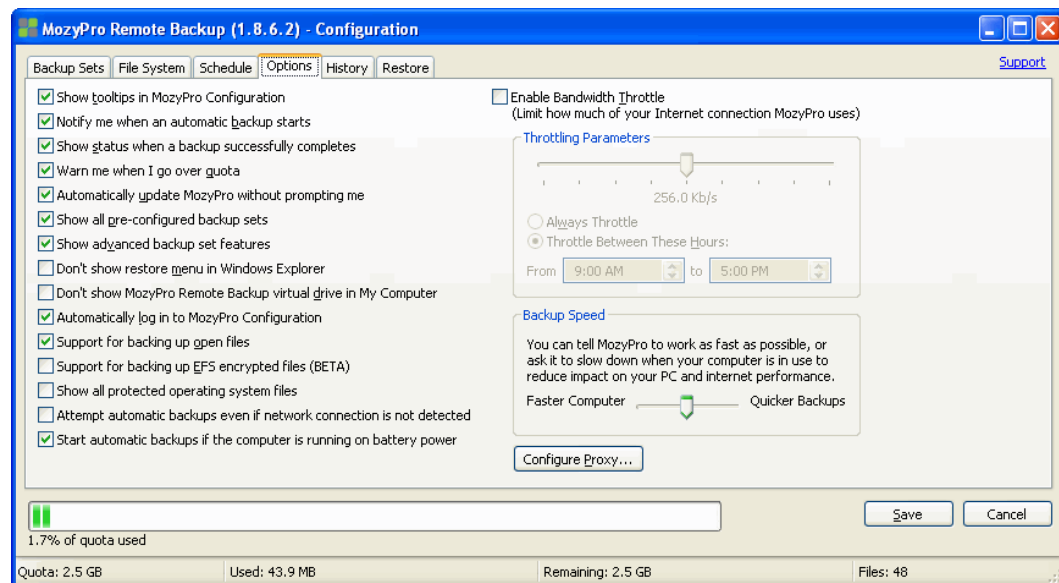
MozyPro Remote Backup (1.8.6.2) - Configuration

Backup Sets | File System | Schedule | Options | History | Restore

Support

Show tooltips in MozyPro Configuration
Notify me when an automatic backup starts
Show status when a backup successfully completes
Warn me when I go over quota
Automatically update MozyPro without prompting me
Show all pre-configured backup sets
Show advanced backup set features
Don't show restore menu in Windows Explorer
Don't show MozyPro Remote Backup virtual drive in My Computer
Automatically log in to MozyPro Configuration
Support for backing up open files
Support for backing up EFS encrypted files (BETA)
Show all protected operating system files
Attempt automatic backups even if network connection is not detected
Start automatic backups if the computer is running on battery power

Enable Bandwidth Throttle
(Limit how much of your Internet connection MozyPro uses)

Throttling Parameters
256.0 Kb/s
Always Throttle
Throttle Between These Hours:
From 9:00 AM to 5:00 PM

Backup Speed
You can tell MozyPro to work as fast as possible, or ask it to slow down when your computer is in use to reduce impact on your PC and internet performance.
Faster Computer Quicker Backups

Configure Proxy...

1.7% of quota used

Save
Cancel

Quota: 2.5 GB
Used: 43.9 MB
Remaining: 2.5 GB
Files: 48